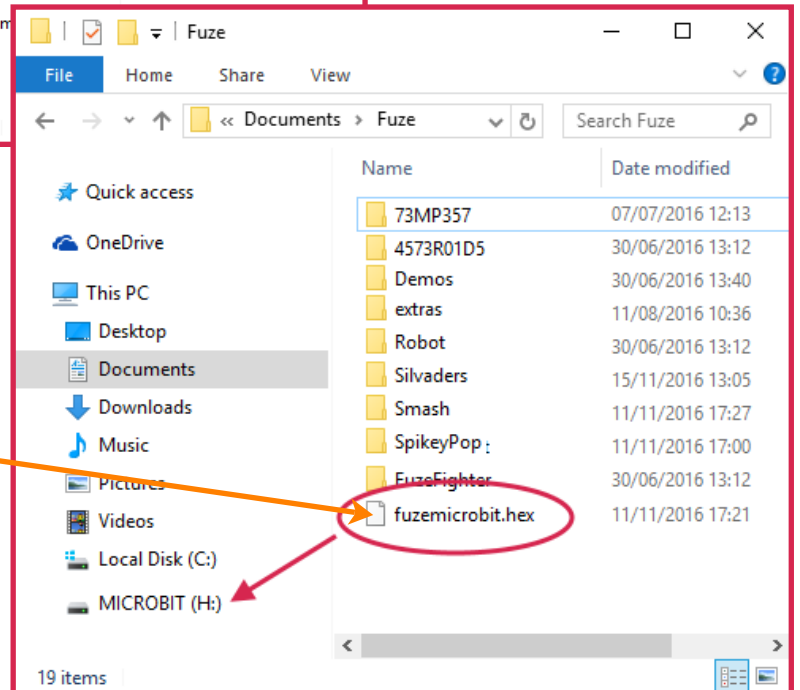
Fuze

File Home Share View

« Documents › Fuze

Search Fuze

Quick access
OneDrive
This PC
Desktop
Documents
Downloads
Music
Pictures
Videos
Local Disk (C:)
MICROBIT (H:)

| Name | Date modified |
|---|---|
| 73MP357 | 07/07/2016 12:13 |
| 4573R01D5 | 30/06/2016 13:12 |
| Demos | 30/06/2016 13:40 |
| extras | 11/08/2016 10:36 |
| Robot | 30/06/2016 13:12 |
| Silvaders | 15/11/2016 13:05 |
| Smash | 11/11/2016 17:27 |
| SpikeyPop | 11/11/2016 17:00 |
| FuzeFighter | 30/06/2016 13:12 |
| fuzemicrobit.hex | 11/11/2016 17:21 |

19 items